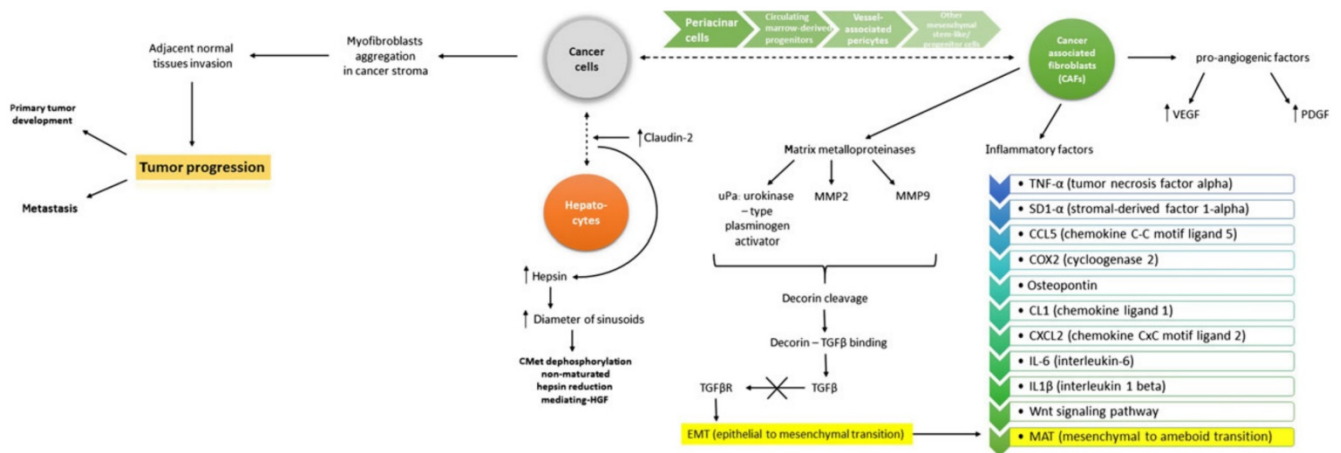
Periacinar cells

Circulating marrow-derived progenitors

Vessel-associated pericytes

Other mesenchymal stem-like/ progenitor cells

Adjacent normal tissues invasion

Myofibroblasts aggregation in cancer stroma

Cancer cells

Cancer associated fibroblasts (CAFs)

pro-angiogenic factors

↑ VEGF

↑ PDGF

Primary tumor development

Tumor progression

Metastasis

↑ Claudin-2

Hepato-cytes

↑ Hepsin

↑ Diameter of sinusoids

CMet dephosphorylation non-maturated hepsin reduction mediating-HGF

Matrix metalloproteinases

uPa: urokinase – type plasminogen activator

MMP2

MMP9

Decorin cleavage

Decorin – TGFβ binding

TGFβR

TGFβ

EMT (epithelial to mesenchymal transition)

Inflammatory factors

• TNF-α (tumor necrosis factor alpha)

• SD1-α (stromal-derived factor 1-alpha)

• CCL5 (chemokine C-C motif ligand 5)

• COX2 (cycloogenase 2)

• Osteopontin

• CL1 (chemokine ligand 1)

• CXCL2 (chemokine CxC motif ligand 2)

• IL-6 (interleukin-6)

• IL1β (interleukin 1 beta)

• Wnt signaling pathway

• MAT (mesenchymal to ameboid transition)